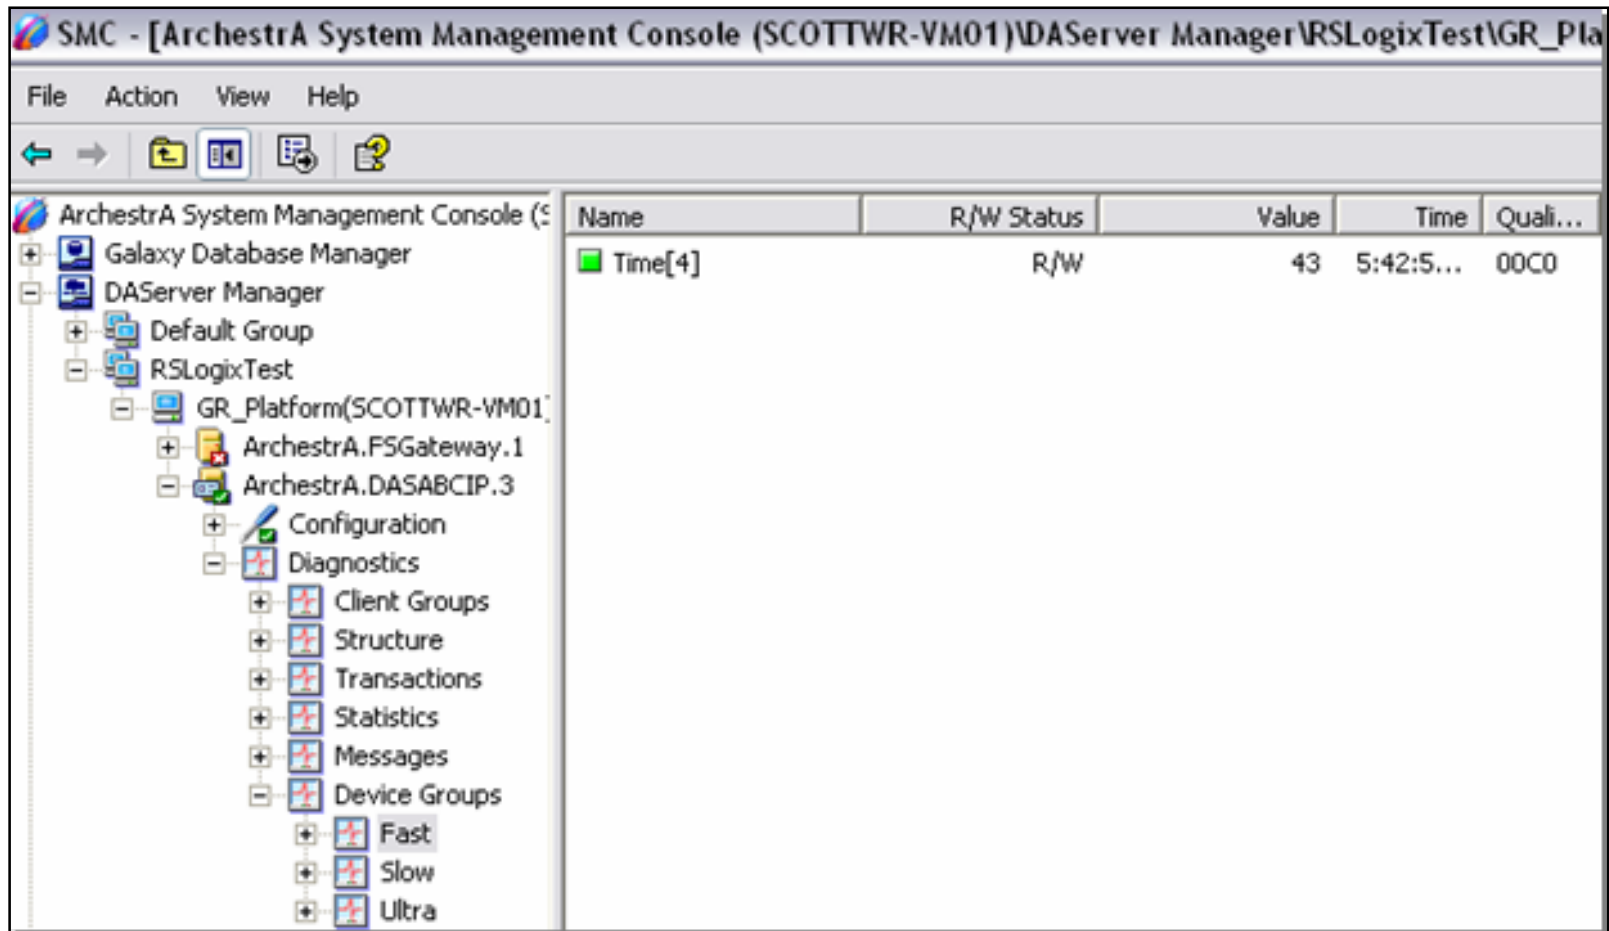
SMC - [ArchestrA System Management Console (SCOTTWR-VM01)\DAServer Manager\RSLogixTest\GR_Pla

File Action View Help

ArchestrA System Management Console (S
Galaxy Database Manager
DAServer Manager
Default Group
RSLogixTest
GR_Platform(SCOTTWR-VM01
ArchestrA.FSGateway.1
ArchestrA.DASABCIP.3
Configuration
Diagnostics
Client Groups
Structure
Transactions
Statistics
Messages
Device Groups
Fast
Slow
Ultra

| Name | R/W Status | Value | Time | Quali... |
|---|---|---|---|---|
| Time[4] | R/W | 43 | 5:42:5... | 00C0 |